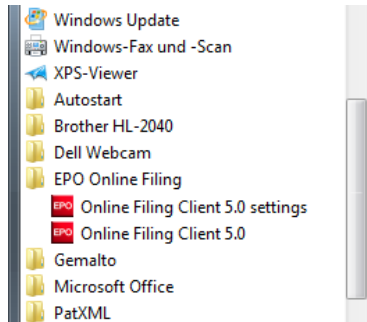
Windows Update
Windows-Fax und -Scan
XPS-Viewer
Autostart
Brother HL-2040
Dell Webcam
EPO Online Filing
EPO Online Filing Client 5.0 settings
EPO Online Filing Client 5.0
Gemalto
Microsoft Office
PatXML